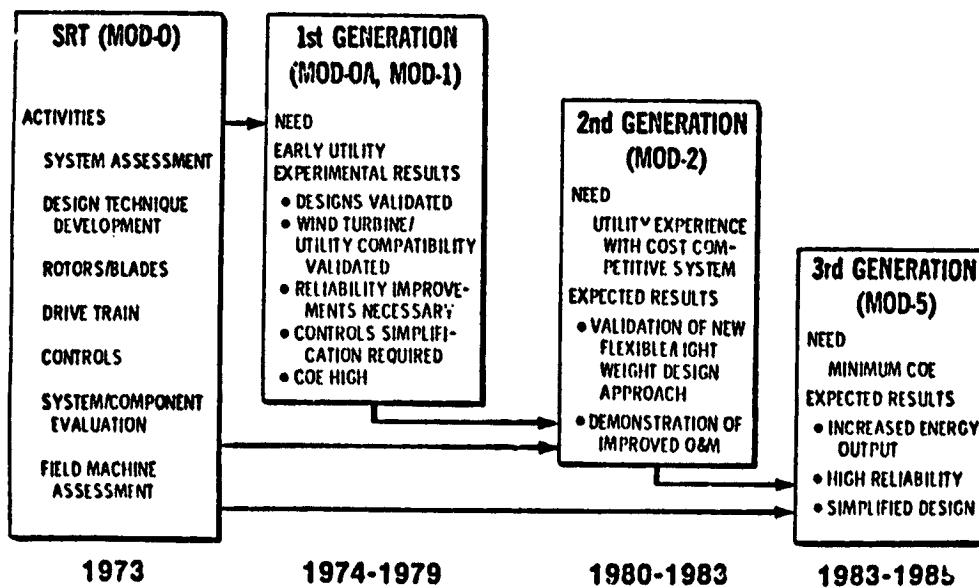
SRT (MOD-0)

ACTIVITIES

SYSTEM ASSESSMENT

DESIGN TECHNIQUE DEVELOPMENT

ROTORS/BLADES

DRIVE TRAIN

CONTROLS

SYSTEM/COMPONENT EVALUATION

FIELD MACHINE ASSESSMENT

1st GENERATION (MOD-0A, MOD-1)

NEED

EARLY UTILITY EXPERIMENTAL RESULTS

• DESIGNS VALIDATED
• WIND TURBINE/ UTILITY COMPATIBILITY VALIDATED
• RELIABILITY IMPROVEMENTS NECESSARY
• CONTROLS SIMPLIFICATION REQUIRED
• COE HIGH

2nd GENERATION (MOD-2)

NEED

UTILITY EXPERIENCE WITH COST COMPETITIVE SYSTEM

EXPECTED RESULTS

• VALIDATION OF NEW FLEXIBLE LIGHT WEIGHT DESIGN APPROACH
• DEMONSTRATION OF IMPROVED O&M

3rd GENERATION (MOD-5)

NEED

MINIMUM COE

EXPECTED RESULTS

• INCREASED ENERGY OUTPUT
• HIGH RELIABILITY
• SIMPLIFIED DESIGN

1973

1974-1979

1980-1983

1983-1985